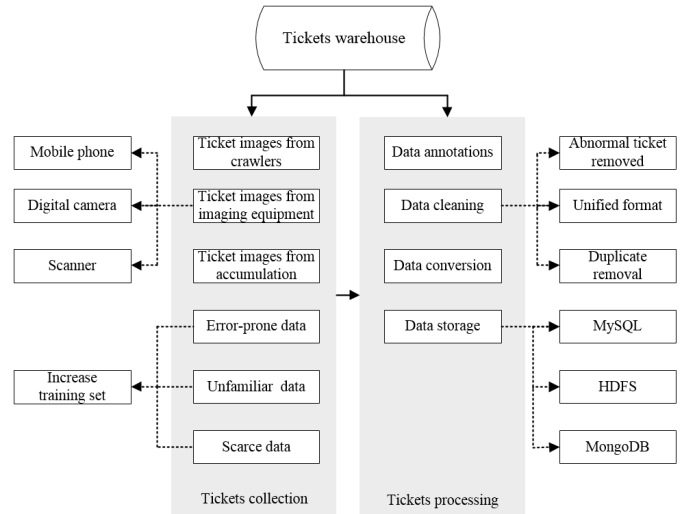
Tickets warehouse

Mobile phone

Digital camera

Scanner

Increase training set

Ticket images from crawlers

Ticket images from imaging equipment

Ticket images from accumulation

Error-prone data

Unfamiliar data

Scarce data

Tickets collection

Data annotations

Data cleaning

Data conversion

Data storage

Tickets processing

Abnormal ticket removed

Unified format

Duplicate removal

MySQL

HDFS

MongoDB